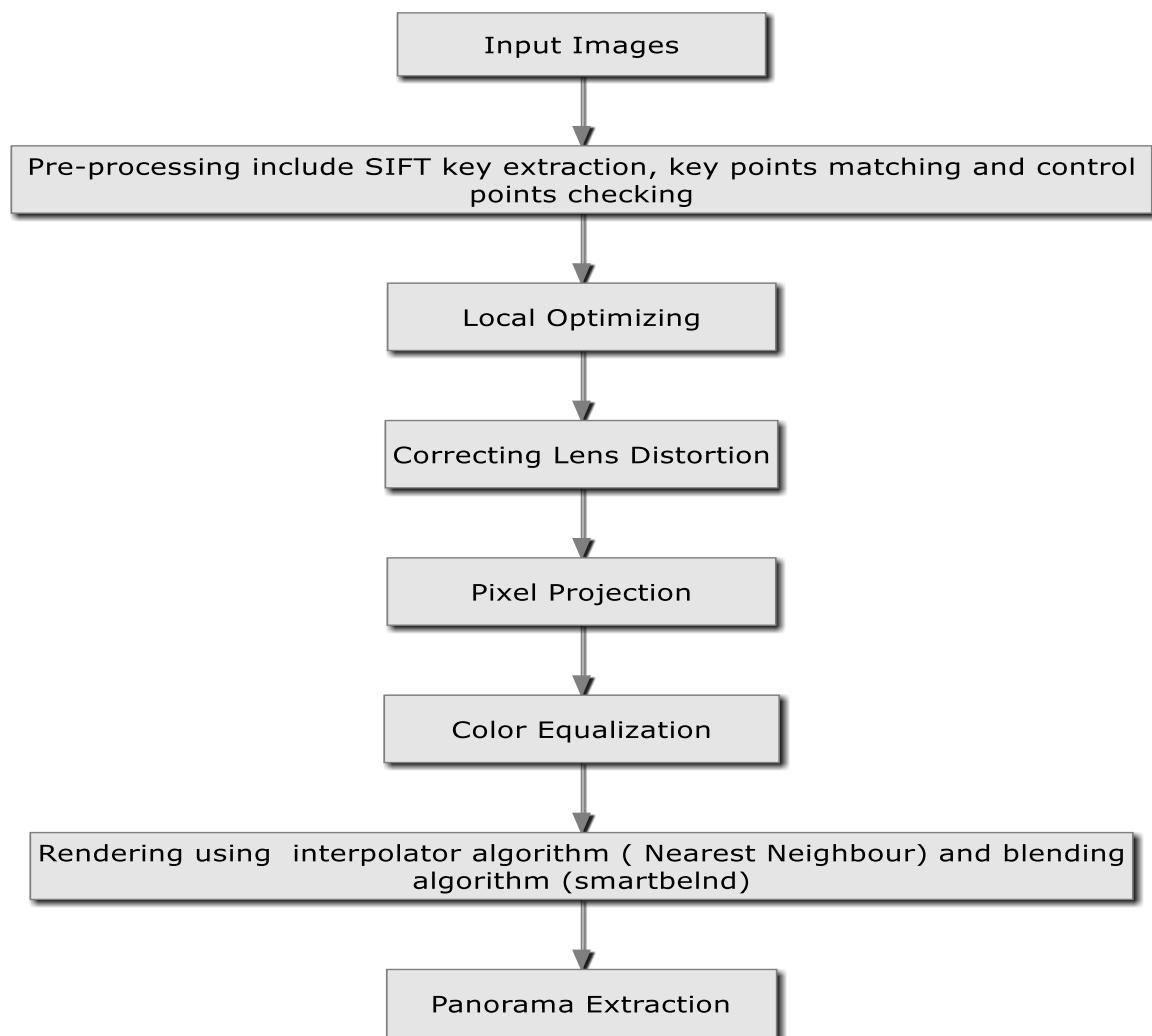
Input Images

Pre-processing include SIFT key extraction, key points matching and control points checking

Local Optimizing

Correcting Lens Distortion

Pixel Projection

Color Equalization

Rendering using interpolator algorithm ( Nearest Neighbour) and blending algorithm (smartbelnd)

Panorama Extraction